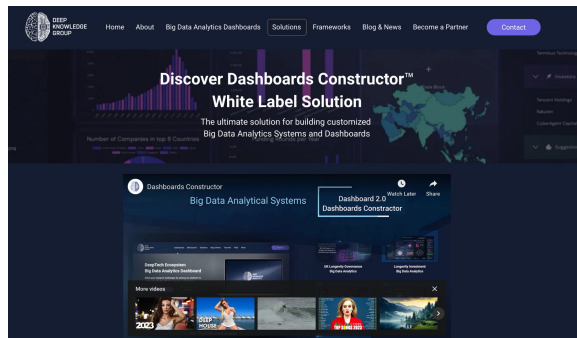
DEEP KNOWLEDGE GROUP

Home About Big Data Analytics Dashboards Solutions Frameworks Blog & News Become a Partner Contact

Number of Companies in top 6 Countries

Discover Dashboards Constructor™ White Label Solution

The ultimate solution for building customized Big Data Analytics Systems and Dashboards

Dashboards Constructor

Watch Later Share

Big Data Analytical Systems

Dashboard 2.0 Dashboards Constructor

DeepTech Ecosystem Big Data Analytics Dashboard

UK Longevity Governance Big Data Analytics

Longevity Investment Big Data Analytics

More videos

2023

DEEP HOUSE

2023

TOP SONGS 2023